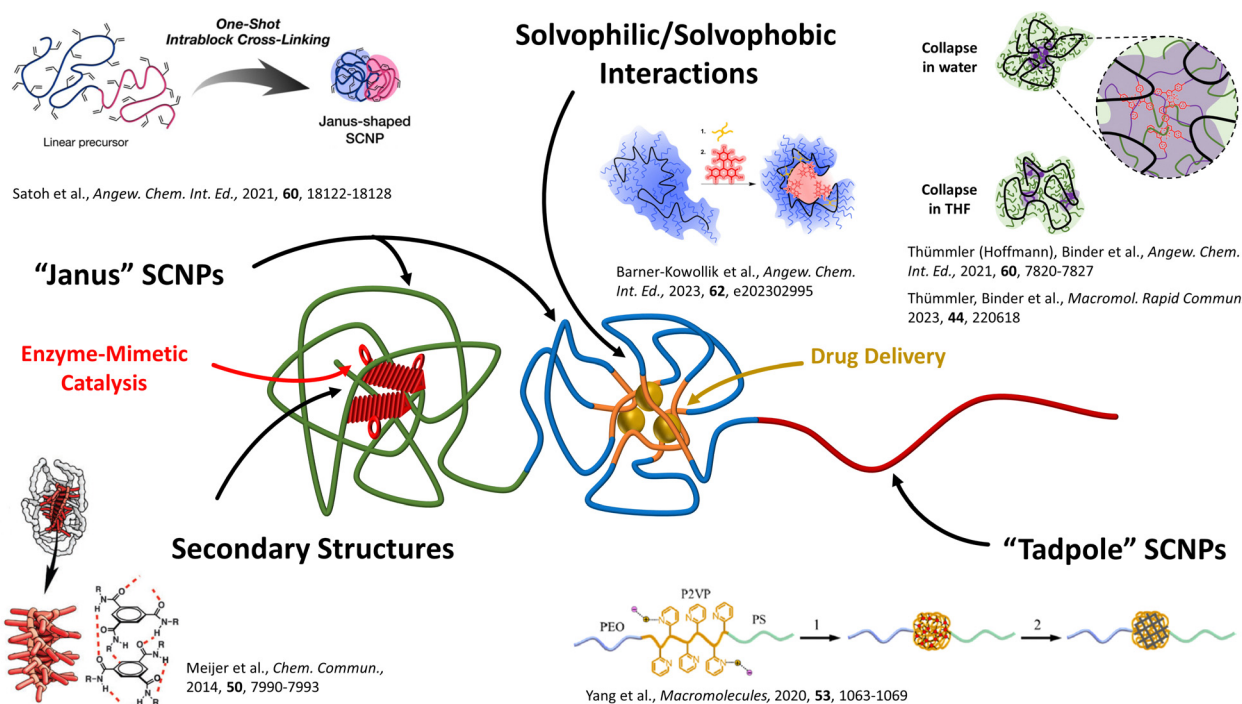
One-Shot Intrablock Cross-Linking

Linear precursor

Janus-shaped SCNP

Satoh et al., *Angew. Chem. Int. Ed.,* 2021, **60**, 18122-18128

Solvophilic/Solvophobic Interactions

1.
2.

Barner-Kowollik et al., *Angew. Chem. Int. Ed.,* 2023, **62**, e202302995

Collapse in water

Collapse in THF

Thümmler (Hoffmann), Binder et al., *Angew. Chem. Int. Ed.,* 2021, **60**, 7820-7827

Thümmler, Binder et al., *Macromol. Rapid Commun* 2023, **44**, 220618

"Janus" SCNPs

Enzyme-Mimetic Catalysis

Drug Delivery

Secondary Structures

"Tadpole" SCNPs

R
N
H
O
N
R
H
O
N
H
R
O
N
R
H
O
N
H
R
O
N
H
R

Meijer et al., *Chem. Commun.,* 2014, **50**, 7990-7993

P2VP
PEO
PS
N
N
N
N
N
1
2

Yang et al., *Macromolecules,* 2020, **53**, 1063-1069